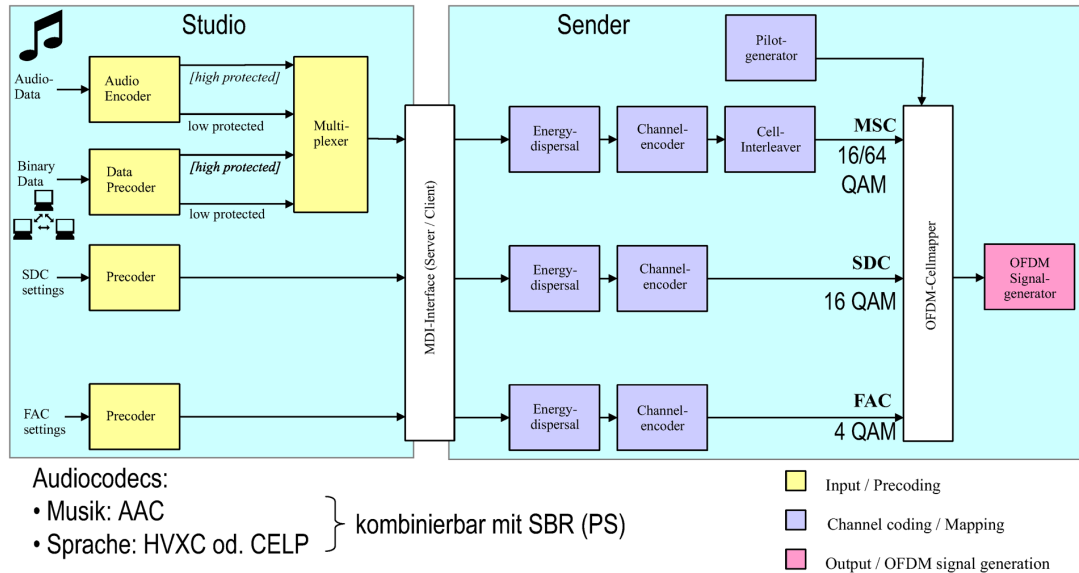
Studio

Sender

Audio-Data

Audio Encoder

[high protected]

low protected

Multiplexer

Binary Data

Data Precoder

[high protected]

low protected

SDC settings

Precoder

FAC settings

Precoder

MDI-Interface (Server / Client)

Pilotgenerator

Energydispersal

Channelencoder

Cell-Interleaver

MSC

16/64 QAM

Energydispersal

Channelencoder

SDC

16 QAM

Energydispersal

Channelencoder

FAC

4 QAM

OFDM-Cellmapper

OFDM Signalgenerator

Audiocodecs:
• Musik: AAC
• Sprache: HVXC od. CELP
kombinierbar mit SBR (PS)

Input / Precoding

Channel coding / Mapping

Output / OFDM signal generation